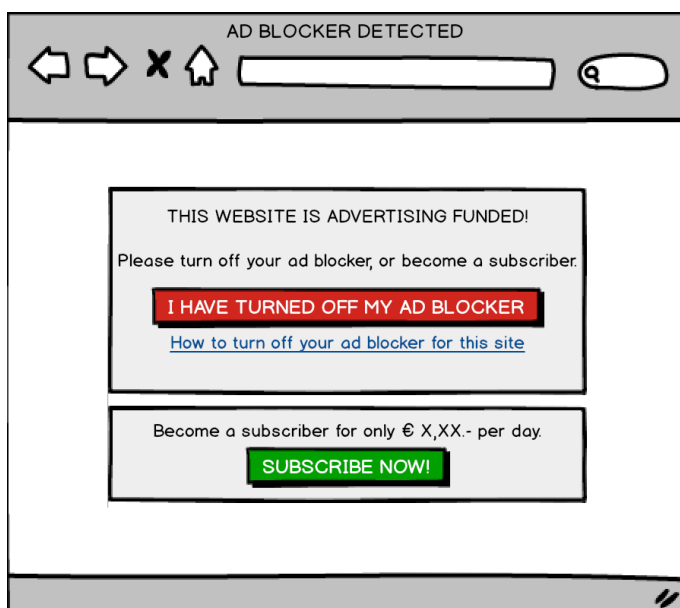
AD BLOCKER DETECTED

THIS WEBSITE IS ADVERTISING FUNDED!

Please turn off your ad blocker, or become a subscriber.

I HAVE TURNED OFF MY AD BLOCKER

How to turn off your ad blocker for this site

Become a subscriber for only € X,XX.- per day.

SUBSCRIBE NOW!